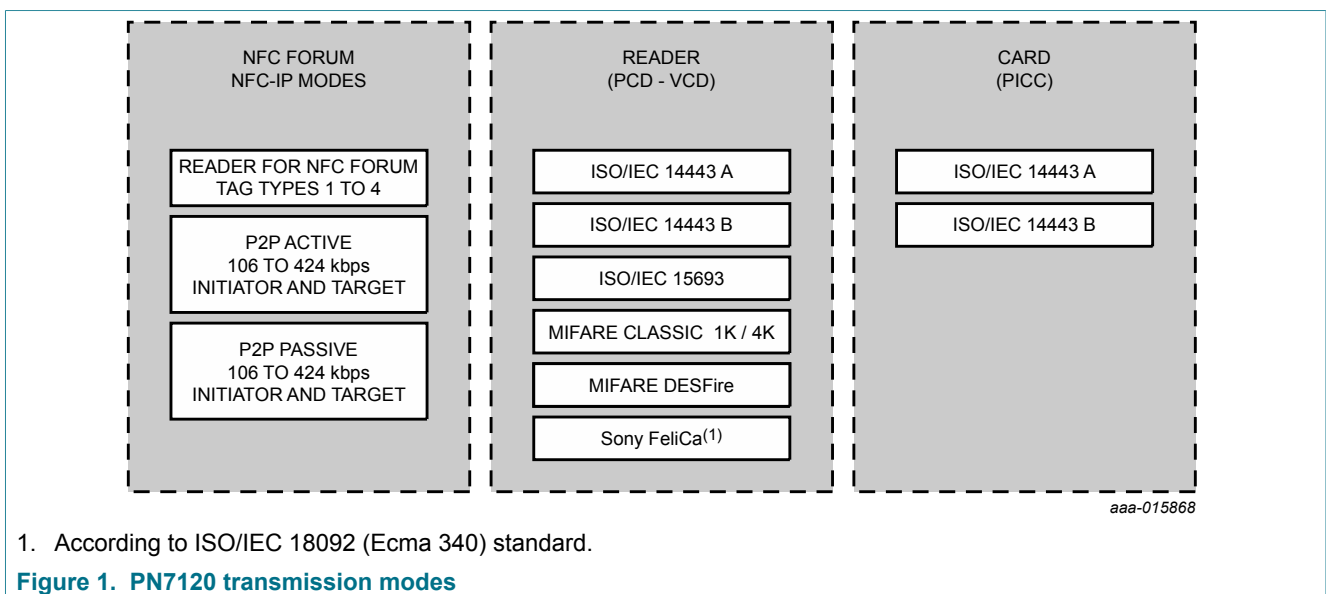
NFC FORUM
NFC-IP MODES

READER FOR NFC FORUM TAG TYPES 1 TO 4

P2P ACTIVE
106 TO 424 kbps
INITIATOR AND TARGET

P2P PASSIVE
106 TO 424 kbps
INITIATOR AND TARGET

READER
(PCD - VCD)

ISO/IEC 14443 A

ISO/IEC 14443 B

ISO/IEC 15693

MIFARE CLASSIC 1K / 4K

MIFARE DESFire

Sony FeliCa$^{(1)}$

CARD
(PICC)

ISO/IEC 14443 A

ISO/IEC 14443 B

aaa-015868

1. According to ISO/IEC 18092 (Ecma 340) standard.

Figure 1. PN7120 transmission modes